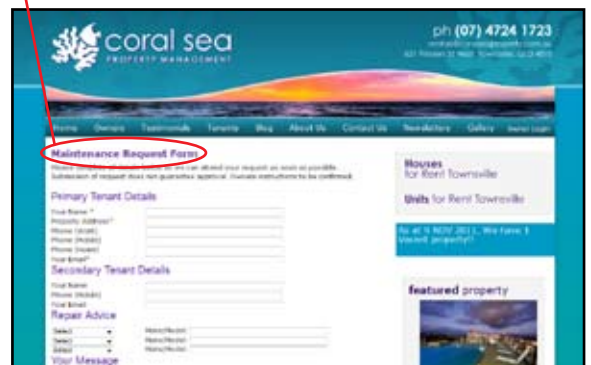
coral sea
PROPERTY MANAGEMENT

ph (07) 4724 1723
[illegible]
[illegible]

Home Owners Testimonials Tenants Blog About Us Contact Us Newsletters Gallery Owner Login

Maintenance Request Form

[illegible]
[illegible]

Primary Tenant Details
Your Name *
Property Address*
Phone (Work)
Phone (Mobile)
Phone (Home)
Your Email*

Secondary Tenant Details
Your Name
Phone (Mobile)
Your Email

Repair Advice
Select Name/Model
Select Name/Model
Select Name/Model

Your Message

Houses for Rent Townsville

Units for Rent Townsville

As at 9 NOV 2011, We have 1 Vacant property!!

featured property